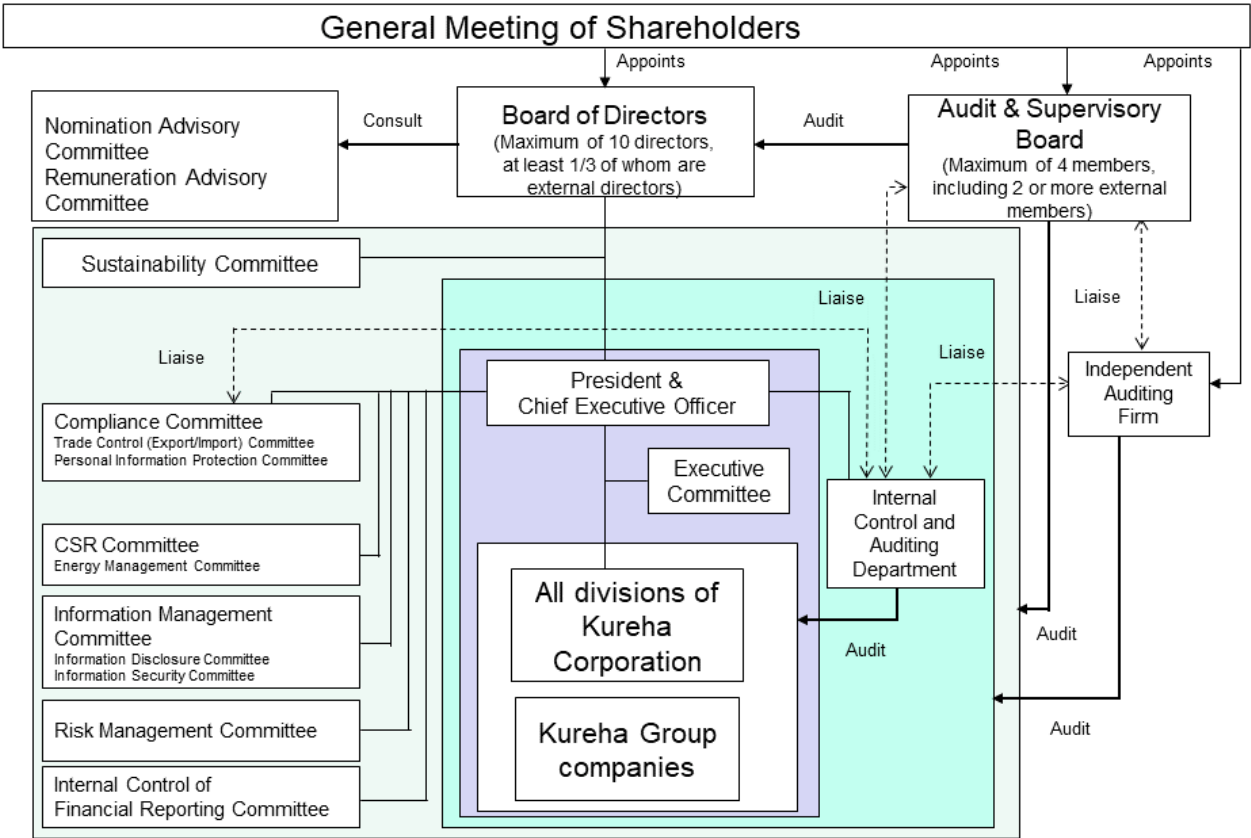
General Meeting of Shareholders

Appoints

Appoints

Appoints

Nomination Advisory Committee
Remuneration Advisory Committee

Consult

Board of Directors
(Maximum of 10 directors, at least 1/3 of whom are external directors)

Audit

Audit & Supervisory Board
(Maximum of 4 members, including 2 or more external members)

Sustainability Committee

Liaise

Liaise

Liaise

Liaise

Compliance Committee
Trade Control (Export/Import) Committee
Personal Information Protection Committee

President & Chief Executive Officer

Independent Auditing Firm

Executive Committee

Internal Control and Auditing Department

CSR Committee
Energy Management Committee

Information Management Committee
Information Disclosure Committee
Information Security Committee

All divisions of Kureha Corporation

Audit

Audit

Risk Management Committee

Kureha Group companies

Audit

Internal Control of Financial Reporting Committee